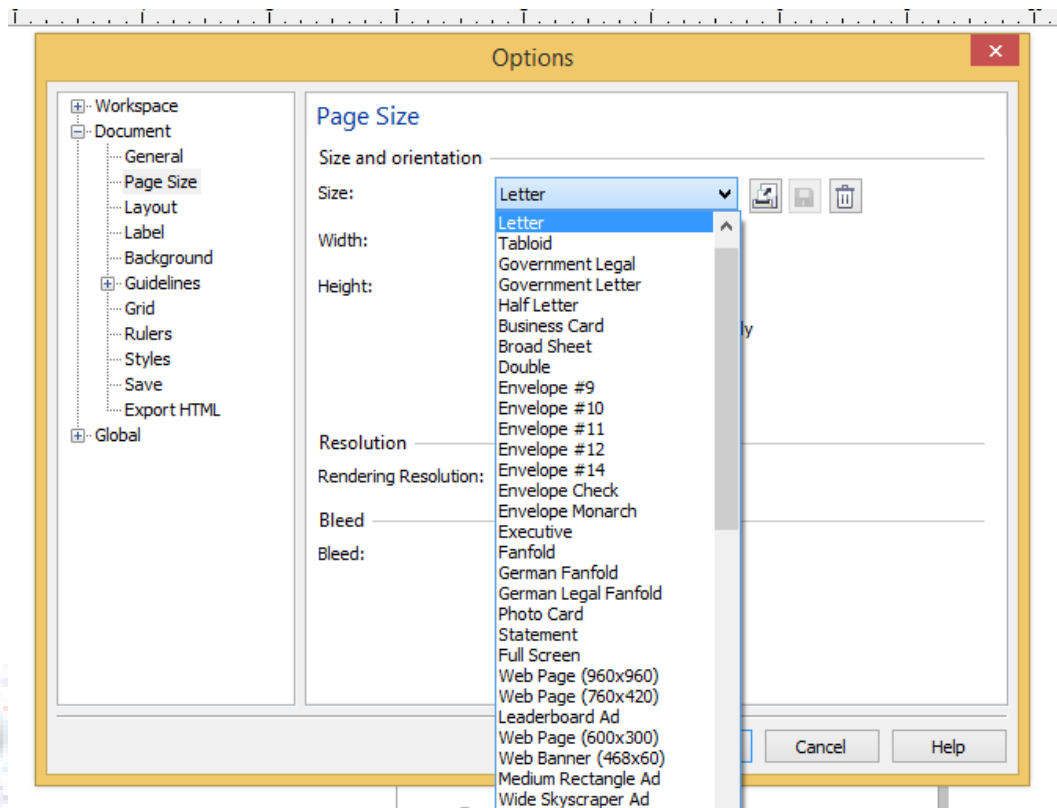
Options

Workspace
Document
General
Page Size
Layout
Label
Background
Guidelines
Grid
Rulers
Styles
Save
Export HTML
Global

Page Size

Size and orientation

Size:

Letter

Width:

Height:

ly

Resolution

Rendering Resolution:

Bleed

Bleed:

Letter
Tabloid
Government Legal
Government Letter
Half Letter
Business Card
Broad Sheet
Double
Envelope #9
Envelope #10
Envelope #11
Envelope #12
Envelope #14
Envelope Check
Envelope Monarch
Executive
Fanfold
German Fanfold
German Legal Fanfold
Photo Card
Statement
Full Screen
Web Page (960x960)
Web Page (760x420)
Leaderboard Ad
Web Page (600x300)
Web Banner (468x60)
Medium Rectangle Ad
Wide Skyscraper Ad

Cancel

Help